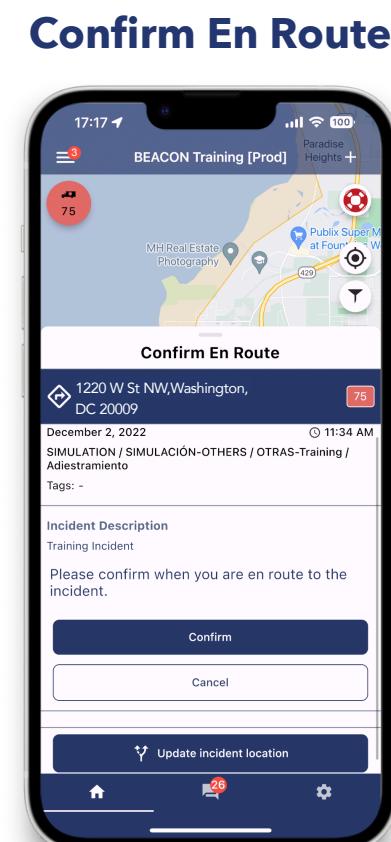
Confirm En Route

17:17 100

3 BEACON Training [Prod] Paradise Heights +

75

MH Real Estate Photography

Publix Super M at Fount W

429

Confirm En Route

1220 W St NW,Washington, DC 20009

75

December 2, 2022

11:34 AM

SIMULATION / SIMULACIÓN-OTHERS / OTRAS-Training / Adiestramiento

Tags: -

Incident Description

Training Incident

Please confirm when you are en route to the incident.

Confirm

Cancel

Update incident location

26